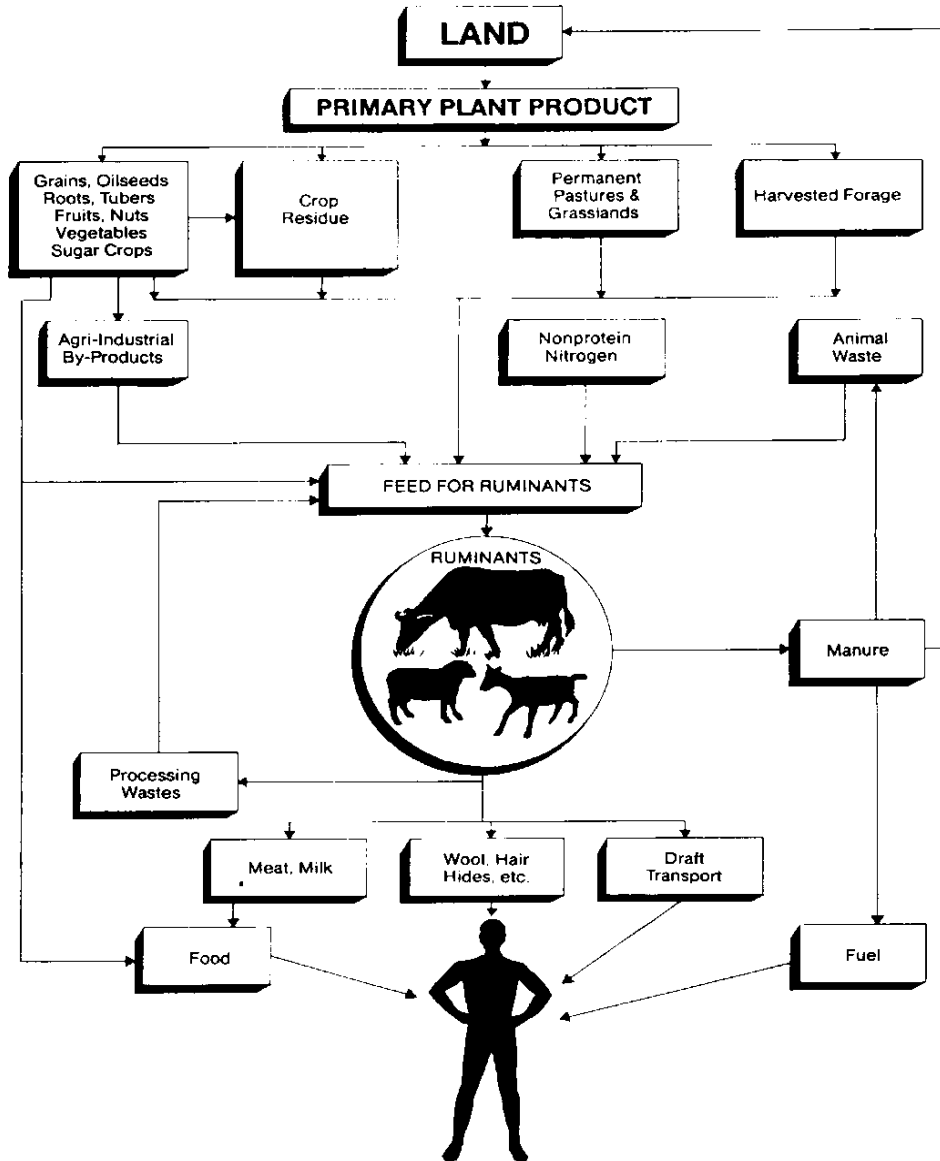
LAND

PRIMARY PLANT PRODUCT

Grains, Oilseeds Roots, Tubers Fruits, Nuts Vegetables Sugar Crops

Crop Residue

Permanent Pastures & Grasslands

Harvested Forage

Agri-Industrial By-Products

Nonprotein Nitrogen

Animal Waste

FEED FOR RUMINANTS

RUMINANTS

Manure

Processing Wastes

Meat, Milk

Wool, Hair Hides, etc.

Draft Transport

Food

Fuel